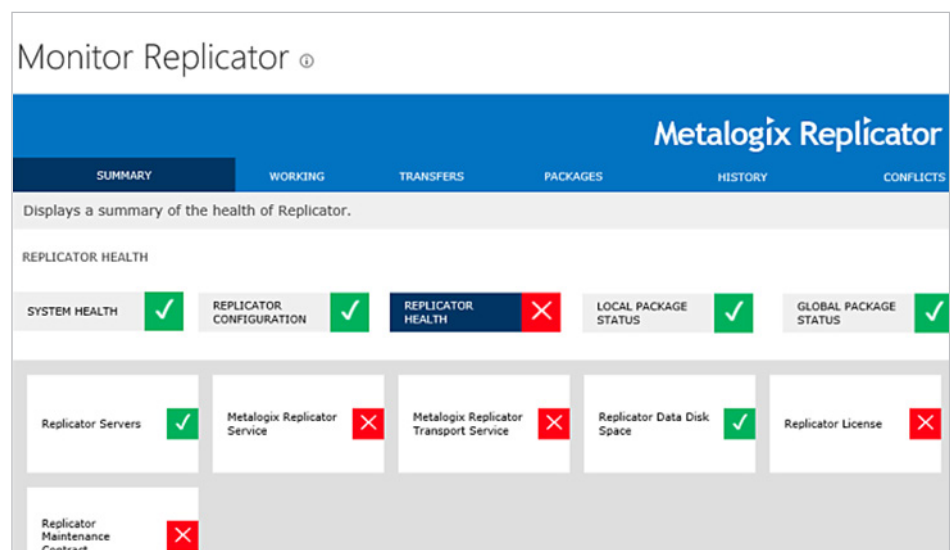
Monitor Replicator

Metalogix Replicator

SUMMARY WORKING TRANSFERS PACKAGES HISTORY CONFLICTS

Displays a summary of the health of Replicator.

REPLICATOR HEALTH

SYSTEM HEALTH ✓
REPLICATOR CONFIGURATION ✓
REPLICATOR HEALTH ✕
LOCAL PACKAGE STATUS ✓
GLOBAL PACKAGE STATUS ✓

Replicator Servers ✓
Metalogix Replicator Service ✕
Metalogix Replicator Transport Service ✕
Replicator Data Disk Space ✓
Replicator License ✕

Replicator Maintenance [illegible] ✕